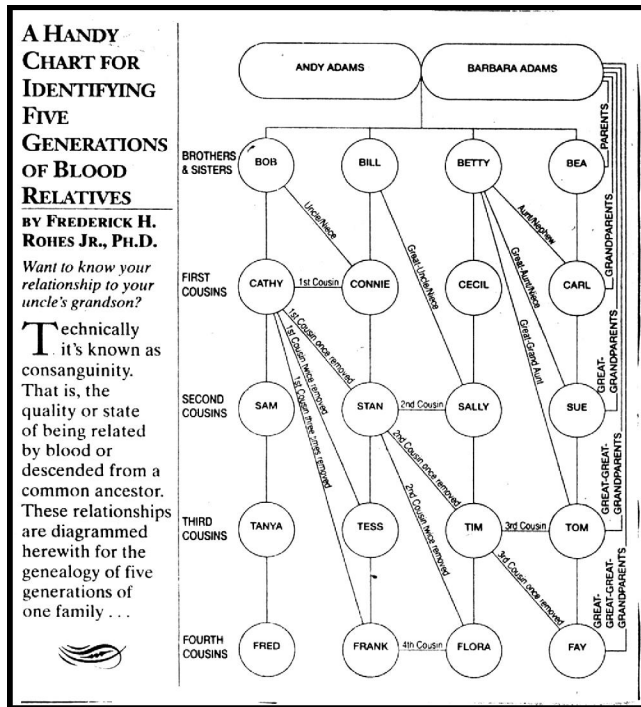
A HANDY CHART FOR IDENTIFYING FIVE GENERATIONS OF BLOOD RELATIVES

BY FREDERICK H. ROHES JR., PH.D.

Want to know your relationship to your uncle's grandson?

Technically it's known as consanguinity. That is, the quality or state of being related by blood or descended from a common ancestor. These relationships are diagrammed herewith for the genealogy of five generations of one family . . .

ANDY ADAMS

BARBARA ADAMS

BROTHERS & SISTERS

BOB

BILL

BETTY

BEA

PARENTS

Uncle/Niece

Great-Uncle/Niece

Aunt/Nephew

Great-Aunt/Niece

GRANDPARENTS

FIRST COUSINS

CATHY

1st Cousin

CONNIE

CECIL

CARL

Great-Grand Aunt

GREAT-GRANDPARENTS

1st Cousin once removed

1st Cousin twice removed

1st Cousin three times removed

SECOND COUSINS

SAM

STAN

2nd Cousin

SALLY

SUE

2nd Cousin once removed

GREAT-GREAT-GRANDPARENTS

THIRD COUSINS

TANYA

TESS

2nd Cousin twice removed

TIM

3rd Cousin

TOM

3rd Cousin once removed

GREAT-GREAT-GREAT-GRANDPARENTS

FOURTH COUSINS

FRED

FRANK

4th Cousin

FLORA

FAY